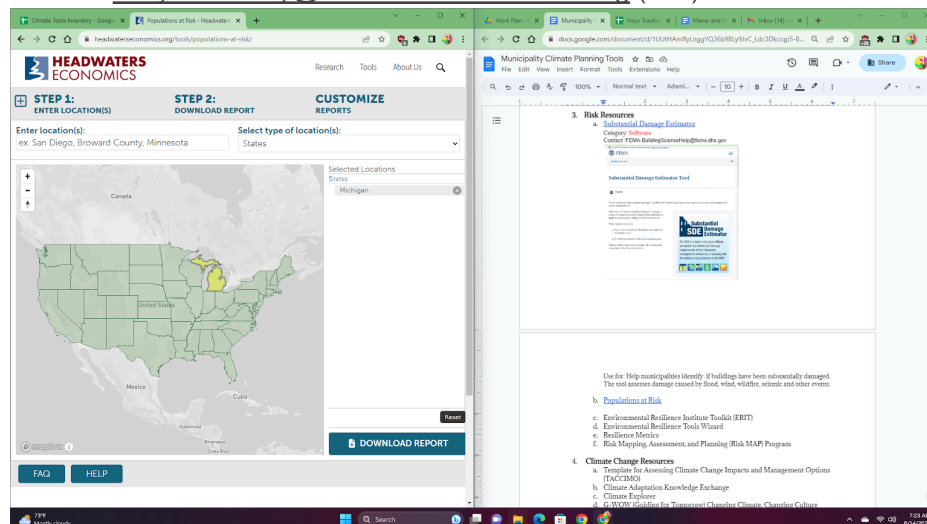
Climate Tools Inventory - Google
Populations at Risk - Headwaters
headwaterseconomics.org/tools/populations-at-risk/

HEADWATERS ECONOMICS
Research Tools About Us

STEP 1: ENTER LOCATION(S)
STEP 2: DOWNLOAD REPORT
CUSTOMIZE REPORTS

Enter location(s):
ex. San Diego, Broward County, Minnesota
Select type of location(s):
States

Canada
United States
Mexico
Cuba
Guatemala
Nicaragua
Costa Rica

Selected Locations
States
Michigan

Reset
DOWNLOAD REPORT

FAQ
HELP

Work Plan
Municipality
Hour Tracking
Manar and
Inbox (14)

docs.google.com/document/d/1UUtHAmflyLnggYQ36b9BLy9JvC_Ldc3Dkciqp5-8...

Municipality Climate Planning Tools
File Edit View Insert Format Tools Extensions Help
Share
100% Normal text Adami... 10

3. Risk Resources
a. Substantial Damage Estimator
Category: Software
Contact: FEMA-BuildingScienceHelp@fema.dhs.gov

Substantial Damage Estimator Tool
Substantial Damage Estimator
SDE

Use for: Help municipalities identify if buildings have been substantially damaged. The tool assesses damage caused by flood, wind, wildfire, seismic and other events.

b. Populations at Risk
c. Environmental Resilience Institute Toolkit (ERIT)
d. Environmental Resilience Tools Wizard
e. Resilience Metrics
f. Risk Mapping, Assessment, and Planning (Risk MAP) Program

4. Climate Change Resources
a. Template for Assessing Climate Change Impacts and Management Options (TACCIMO)
b. Climate Adaptation Knowledge Exchange
c. Climate Explorer
d. G-WOW (Guiding for Tomorrow) Changing Climate, Changing Culture

73°F
Mostly cloudy
Search
7:23 AM